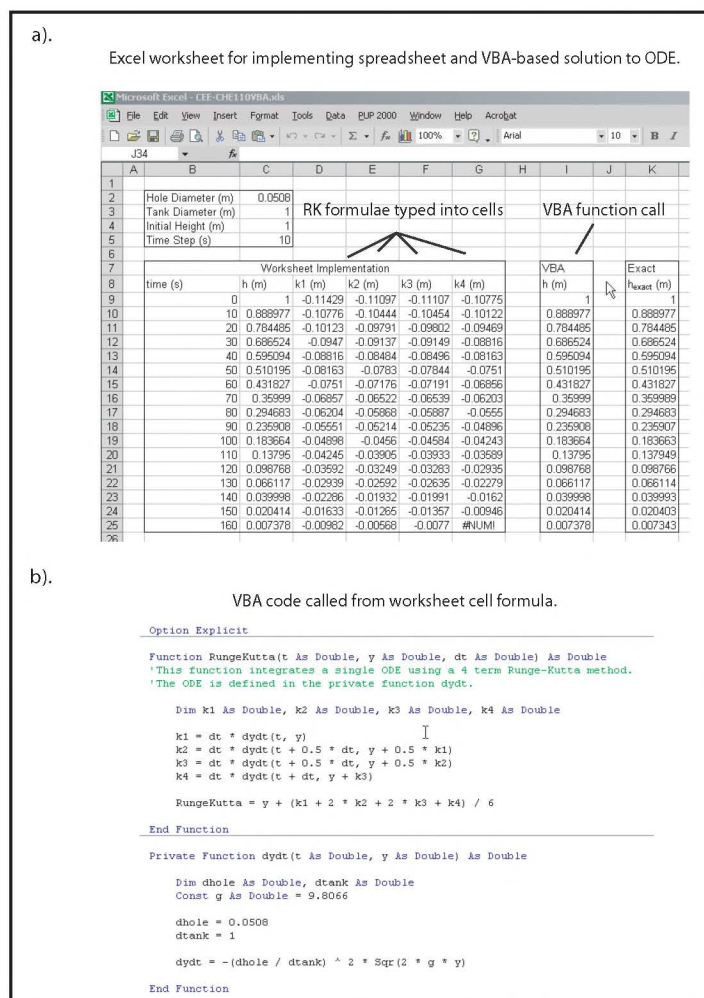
a).

Excel worksheet for implementing spreadsheet and VBA-based solution to ODE.

Microsoft Excel - CEE-CHE110VBA.xls

File Edit View Insert Format Tools Data PUP 2000 Window Help Acrobat

100% Arial 10 B I

J34 $f_x$

| | A | B | C | D | E | F | G | H | I | J | K |
|---|---|---|---|---|---|---|---|---|---|---|---|
| 1 | | | | | | | | | | | |
| 2 | | Hole Diameter (m) | 0.0508 | | | | | | | | |
| 3 | | Tank Diameter (m) | 1 | | | | | | | | |
| 4 | | Initial Height (m) | 1 | | | | | | | | |
| 5 | | Time Step (s) | 10 | | | | | | | | |
| 6 | | | | | | | | | | | |
| 7 | | Worksheet Implementation | | | | | | | VBA | | Exact |
| 8 | | time (s) | h (m) | k1 (m) | k2 (m) | k3 (m) | k4 (m) | | h (m) | | $h_{exact}$ (m) |
| 9 | | 0 | 1 | -0.11429 | -0.11097 | -0.11107 | -0.10775 | | 1 | | 1 |
| 10 | | 10 | 0.888977 | -0.10776 | -0.10444 | -0.10454 | -0.10122 | | 0.888977 | | 0.888977 |
| 11 | | 20 | 0.784485 | -0.10123 | -0.09791 | -0.09802 | -0.09469 | | 0.784485 | | 0.784485 |
| 12 | | 30 | 0.686524 | -0.0947 | -0.09137 | -0.09149 | -0.08816 | | 0.686524 | | 0.686524 |
| 13 | | 40 | 0.595094 | -0.08816 | -0.08484 | -0.08496 | -0.08163 | | 0.595094 | | 0.595094 |
| 14 | | 50 | 0.510195 | -0.08163 | -0.0783 | -0.07844 | -0.0751 | | 0.510195 | | 0.510195 |
| 15 | | 60 | 0.431827 | -0.0751 | -0.07176 | -0.07191 | -0.06856 | | 0.431827 | | 0.431827 |
| 16 | | 70 | 0.35999 | -0.06857 | -0.06522 | -0.06539 | -0.06203 | | 0.35999 | | 0.359989 |
| 17 | | 80 | 0.294683 | -0.06204 | -0.05868 | -0.05887 | -0.0555 | | 0.294683 | | 0.294683 |
| 18 | | 90 | 0.235908 | -0.05551 | -0.05214 | -0.05235 | -0.04896 | | 0.235908 | | 0.235907 |
| 19 | | 100 | 0.183664 | -0.04898 | -0.0456 | -0.04584 | -0.04243 | | 0.183664 | | 0.183663 |
| 20 | | 110 | 0.13795 | -0.04245 | -0.03905 | -0.03933 | -0.03589 | | 0.13795 | | 0.137949 |
| 21 | | 120 | 0.098768 | -0.03592 | -0.03249 | -0.03283 | -0.02935 | | 0.098768 | | 0.098766 |
| 22 | | 130 | 0.066117 | -0.02939 | -0.02592 | -0.02635 | -0.02279 | | 0.066117 | | 0.066114 |
| 23 | | 140 | 0.039998 | -0.02286 | -0.01932 | -0.01991 | -0.0162 | | 0.039998 | | 0.039993 |
| 24 | | 150 | 0.020414 | -0.01633 | -0.01265 | -0.01357 | -0.00946 | | 0.020414 | | 0.020403 |
| 25 | | 160 | 0.007378 | -0.00982 | -0.00568 | -0.0077 | #NUM! | | 0.007378 | | 0.007343 |
| 26 | | | | | | | | | | | |

RK formulae typed into cells

VBA function call

b).

VBA code called from worksheet cell formula.

Option Explicit

Function RungeKutta(t As Double, y As Double, dt As Double) As Double
'This function integrates a single ODE using a 4 term Runge-Kutta method.
'The ODE is defined in the private function dydt.

Dim k1 As Double, k2 As Double, k3 As Double, k4 As Double

k1 = dt * dydt(t, y)
k2 = dt * dydt(t + 0.5 * dt, y + 0.5 * k1)
k3 = dt * dydt(t + 0.5 * dt, y + 0.5 * k2)
k4 = dt * dydt(t + dt, y + k3)

RungeKutta = y + (k1 + 2 * k2 + 2 * k3 + k4) / 6

End Function

Private Function dydt(t As Double, y As Double) As Double

Dim dhole As Double, dtank As Double
Const g As Double = 9.8066

dhole = 0.0508
dtank = 1

dydt = -(dhole / dtank) ^ 2 * Sqr(2 * g * y)

End Function